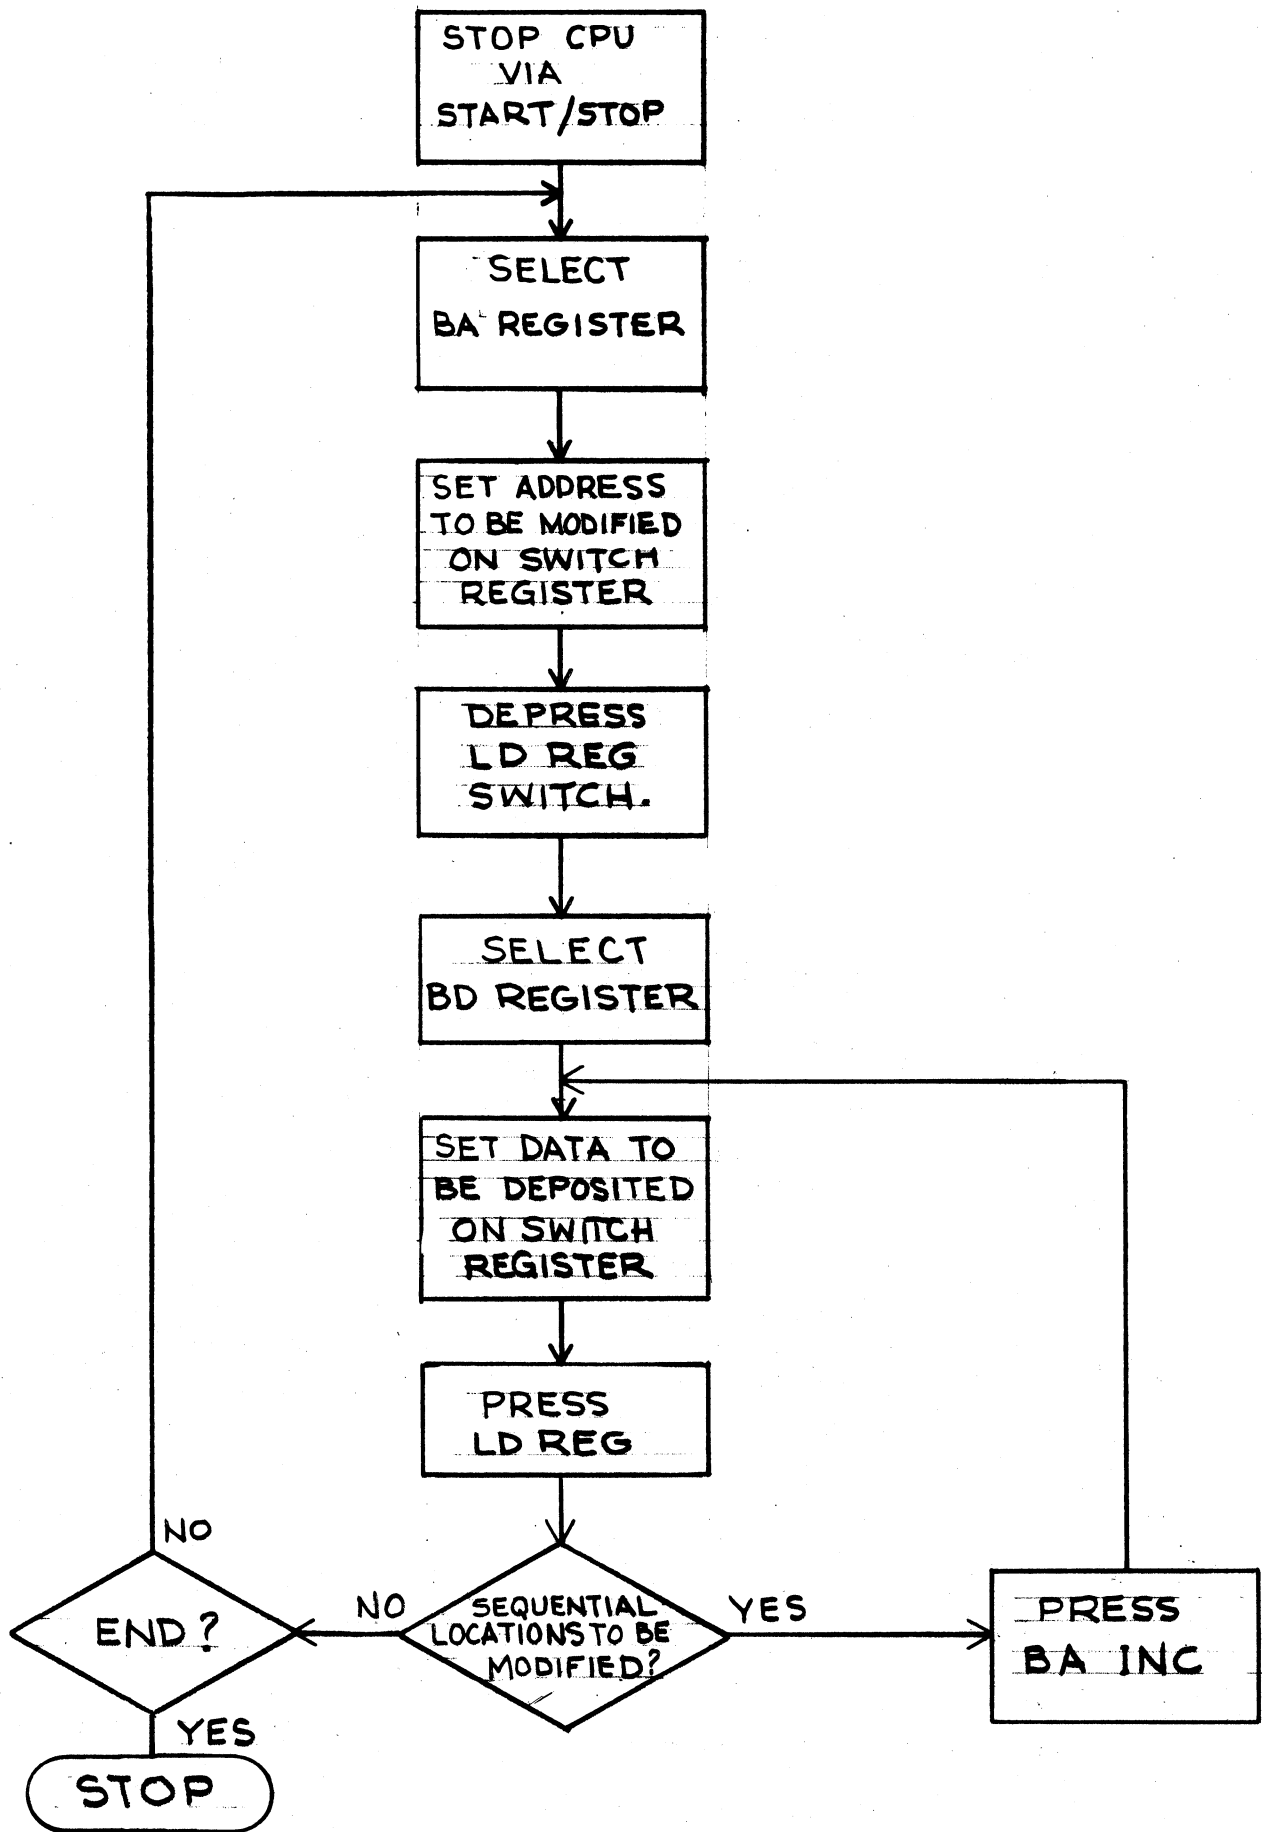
STOP CPU VIA START/STOP

SELECT BA REGISTER

SET ADDRESS TO BE MODIFIED ON SWITCH REGISTER

DEPRESS LD REG SWITCH.

SELECT BD REGISTER

SET DATA TO BE DEPOSITED ON SWITCH REGISTER

PRESS LD REG

SEQUENTIAL LOCATIONS TO BE MODIFIED?

YES

PRESS BA INC

NO

END?

NO

YES

STOP